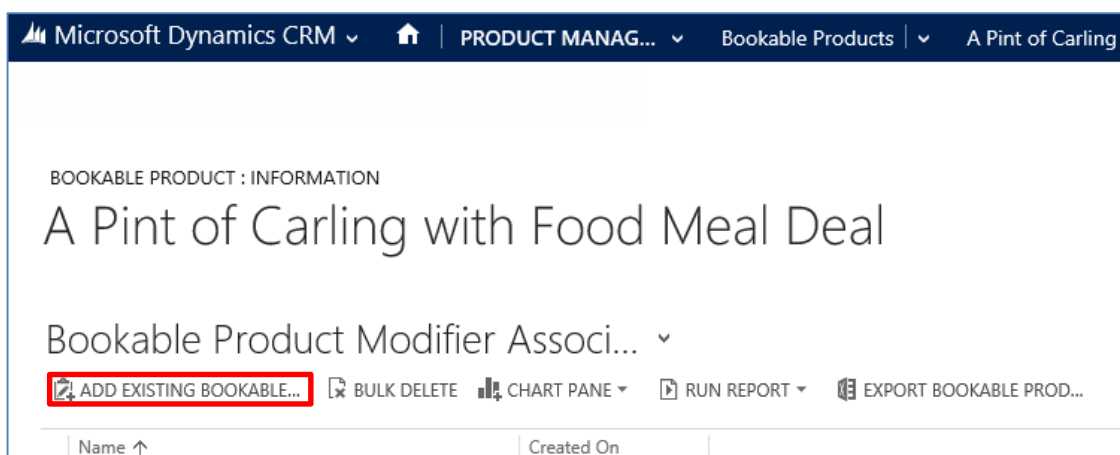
Microsoft Dynamics CRM | PRODUCT MANAG... | Bookable Products | A Pint of Carling

BOOKABLE PRODUCT : INFORMATION

A Pint of Carling with Food Meal Deal

Bookable Product Modifier Associ...

ADD EXISTING BOOKABLE... BULK DELETE CHART PANE RUN REPORT EXPORT BOOKABLE PROD...

Name ↑ Created On